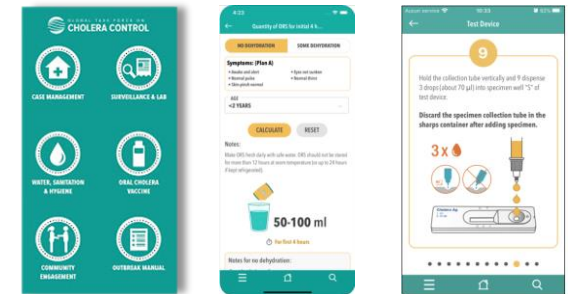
GLOBAL TASK FORCE ON
CHOLERA CONTROL

CASE MANAGEMENT
SURVEILLANCE & LAB
WATER, SANITATION & HYGIENE
ORAL CHOLERA VACCINE
COMMUNITY ENGAGEMENT
OUTBREAK MANUAL

4:20
Quantity of ORS for initial 4 h...
NO DEHYDRATION
SOME DEHYDRATION
Symptoms: (Plan A)
• Awake and alert
• Normal pulse
• Skin pinch normal
• Eyes not sunken
• Normal thirst
AGE
<2 YEARS
CALCULATE
RESET
Notes:
Make ORS fresh daily with safe water. ORS should not be stored for more than 12 hours at room temperature (or up to 24 hours if kept refrigerated).
50-100 ml
For first 4 hours
Notes for no dehydration:

Test Device
9
Hold the collection tube vertically and 9 dispense 3 drops (about 70 µl) into specimen well "S" of test device.
Discard the specimen collection tube in the sharps container after adding specimen.
3 x